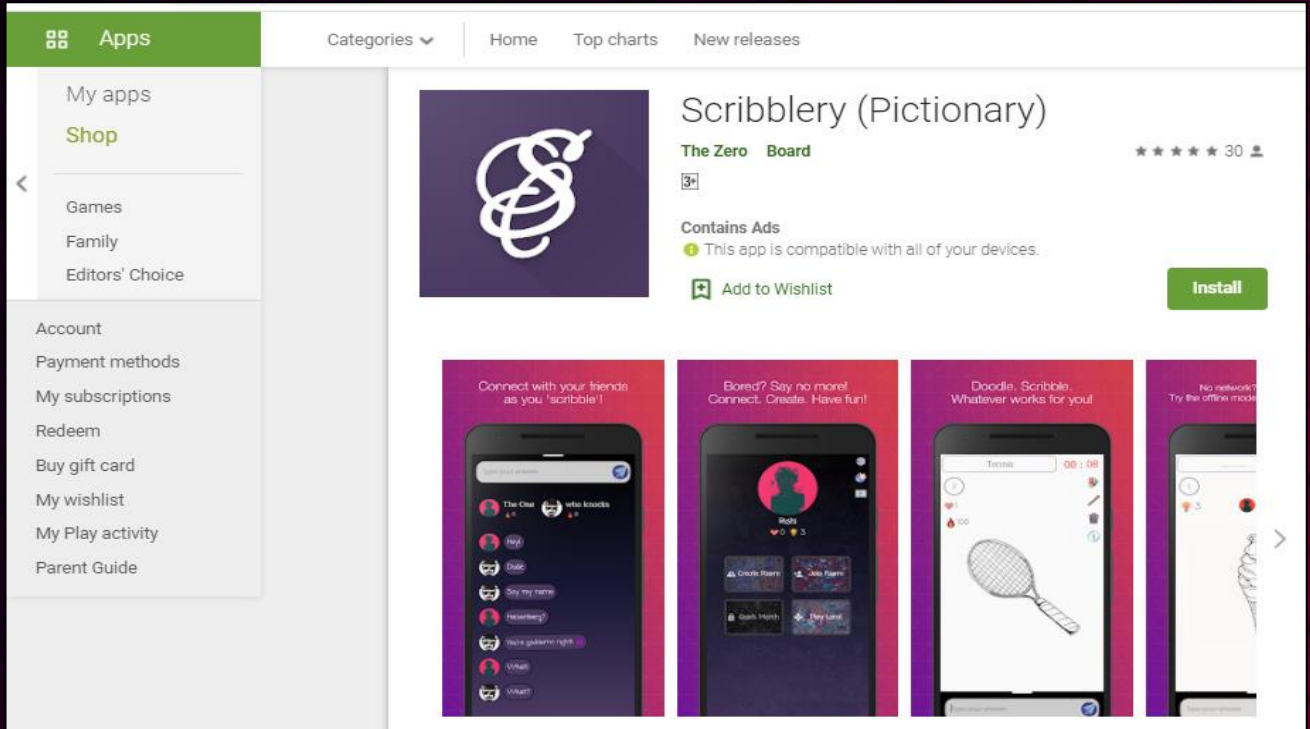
Apps

Categories Home Top charts New releases

My apps
Shop

Games
Family
Editors' Choice

Account
Payment methods
My subscriptions
Redeem
Buy gift card
My wishlist
My Play activity
Parent Guide

Scribblery (Pictionary)
The Zero Board
30
3+
Contains Ads
This app is compatible with all of your devices.
Add to Wishlist
Install

Connect with your friends as you 'scribble'!

The One
who knocks
Hey!
Dude
Say my name
Heisenberg?
You're goddamn right
What!
What!?

Bored? Say no more! Connect. Create. Have fun!

Rishi
Create Room
Join Room
Quick Match
Play Local

Doodle. Scribble. Whatever works for you!

Tennis
00 : 08
100

No network? Try the offline mode